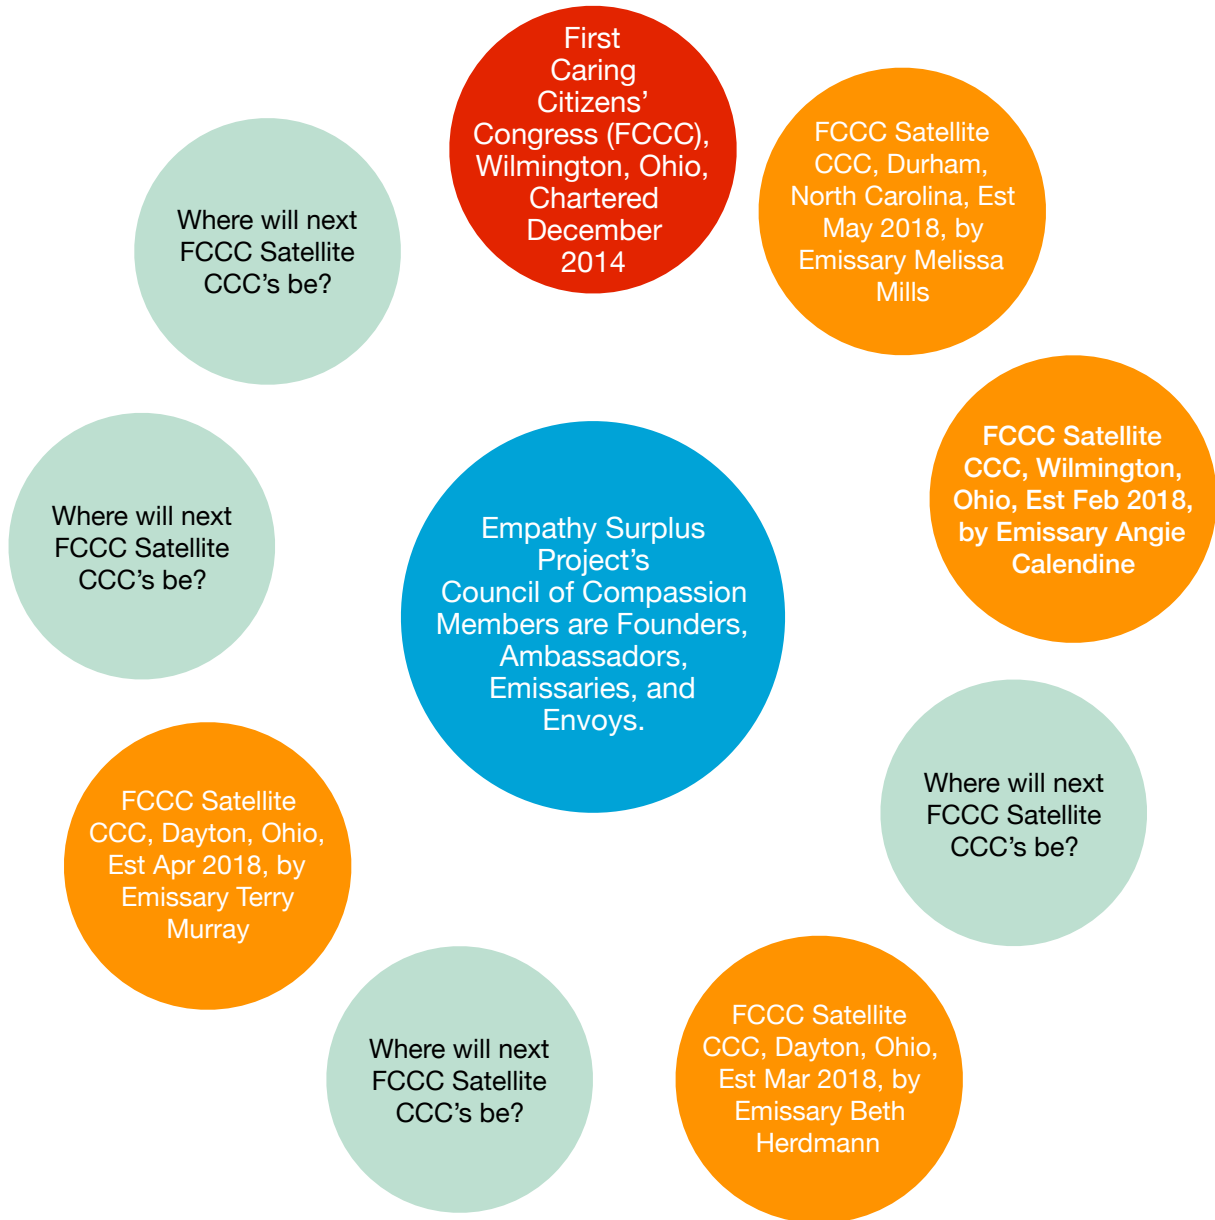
First Caring Citizens' Congress (FCCC), Wilmington, Ohio, Chartered December 2014

FCCC Satellite CCC, Durham, North Carolina, Est May 2018, by Emissary Melissa Mills

FCCC Satellite CCC, Wilmington, Ohio, Est Feb 2018, by Emissary Angie Calendine

Where will next FCCC Satellite CCC's be?

FCCC Satellite CCC, Dayton, Ohio, Est Mar 2018, by Emissary Beth Herdmann

Where will next FCCC Satellite CCC's be?

FCCC Satellite CCC, Dayton, Ohio, Est Apr 2018, by Emissary Terry Murray

Where will next FCCC Satellite CCC's be?

Where will next FCCC Satellite CCC's be?

Empathy Surplus Project's Council of Compassion Members are Founders, Ambassadors, Emissaries, and Envoys.